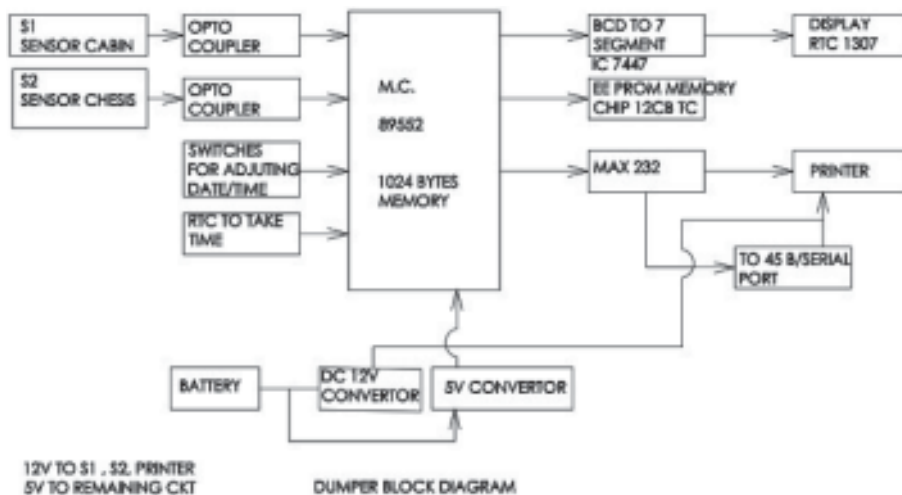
S1
SENSOR CABIN

OPTO COUPLER

S2
SENSOR CHESIS

OPTO COUPLER

SWITCHES FOR ADJUTING DATE/TIME

RTC TO TAKE TIME

M.C.

89S52

1024 BYTES MEMORY

BCD TO 7 SEGMENT IC 7447

DISPLAY RTC 1307

EE PROM MEMORY CHIP 12CB TC

MAX 232

PRINTER

TO 45 B/SERIAL PORT

BATTERY

DC 12V CONVERTOR

5V CONVERTOR

12V TO S1 , S2, PRINTER
5V TO REMAINING CKT

DUMPER BLOCK DIAGRAM